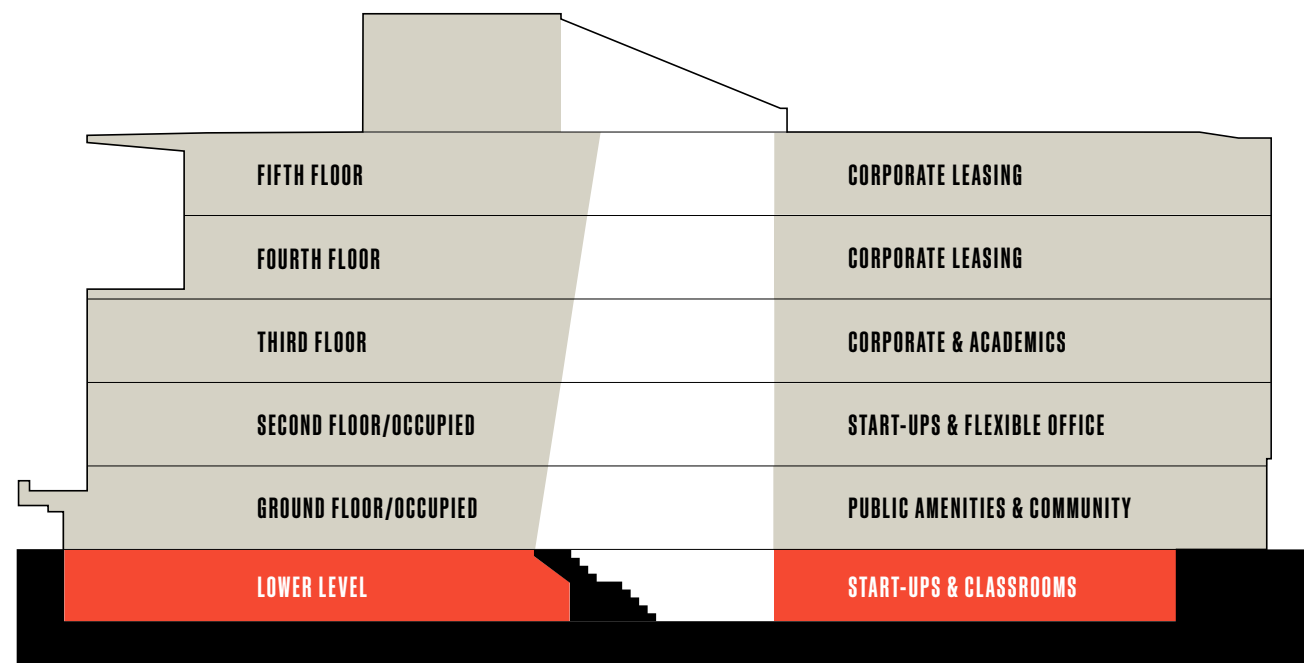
FIFTH FLOOR
CORPORATE LEASING

FOURTH FLOOR
CORPORATE LEASING

THIRD FLOOR
CORPORATE & ACADEMICS

SECOND FLOOR/OCCUPIED
START-UPS & FLEXIBLE OFFICE

GROUND FLOOR/OCCUPIED
PUBLIC AMENITIES & COMMUNITY

LOWER LEVEL
START-UPS & CLASSROOMS